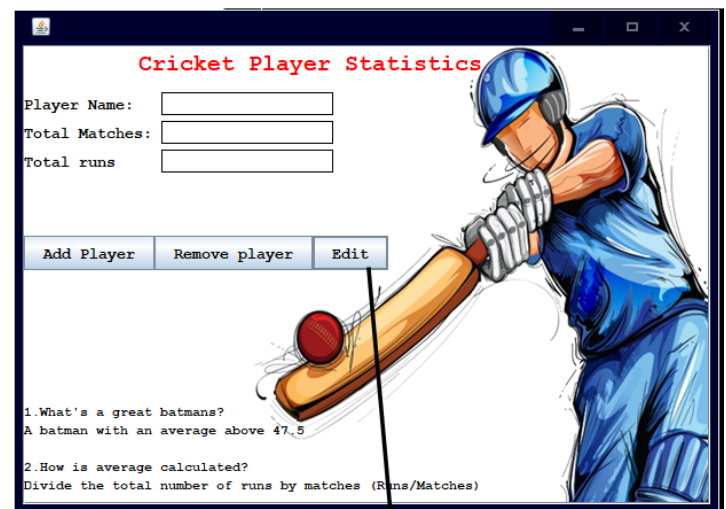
Cricket Player Statistics

Player Name:

Total Matches:

Total runs

Add Player

Remove player

Edit

1.What's a great batmans?
A batman with an average above 47.5

2.How is average calculated?
Divide the total number of runs by matches (Runs/Matches)